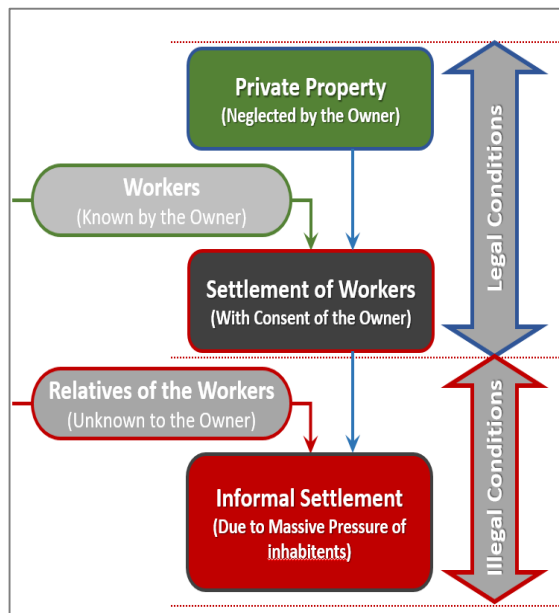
Private Property
(Neglected by the Owner)

Workers
(Known by the Owner)

Settlement of Workers
(With Consent of the Owner)

Relatives of the Workers
(Unknown to the Owner)

Informal Settlement
(Due to Massive Pressure of inhabitents)

Legal Conditions

Illegal Conditions